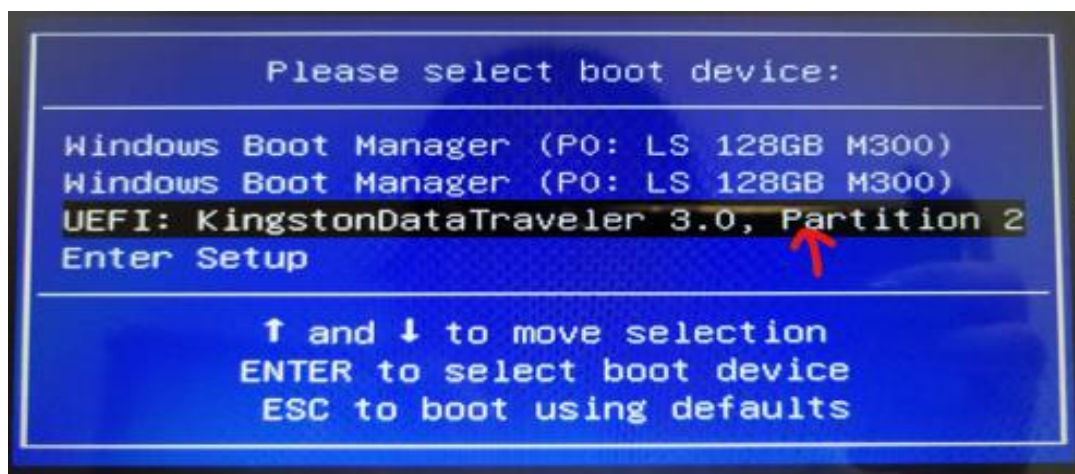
Please select boot device:

Windows Boot Manager (P0: LS 128GB M300)
Windows Boot Manager (P0: LS 128GB M300)
UEFI: KingstonDataTraveler 3.0, Partition 2
Enter Setup

↑ and ↓ to move selection
ENTER to select boot device
ESC to boot using defaults